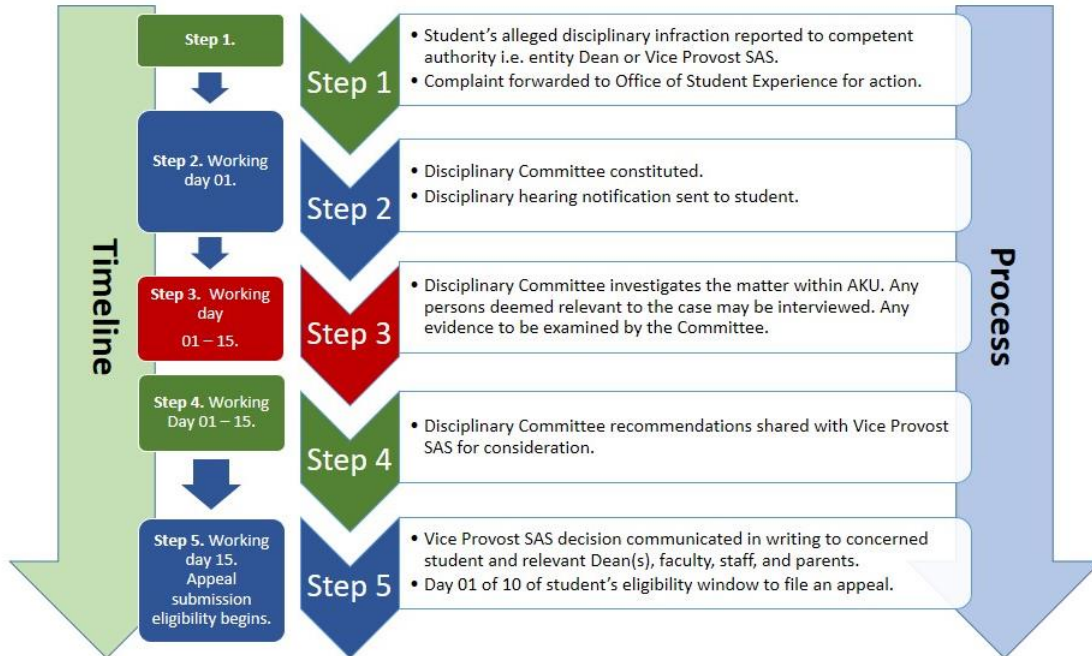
Timeline

Step 1.

Step 1

• Student's alleged disciplinary infraction reported to competent authority i.e. entity Dean or Vice Provost SAS.
• Complaint forwarded to Office of Student Experience for action.

Step 2. Working day 01.

Step 2

• Disciplinary Committee constituted.
• Disciplinary hearing notification sent to student.

Step 3. Working day 01 – 15.

Step 3

• Disciplinary Committee investigates the matter within AKU. Any persons deemed relevant to the case may be interviewed. Any evidence to be examined by the Committee.

Step 4. Working Day 01 – 15.

Step 4

• Disciplinary Committee recommendations shared with Vice Provost SAS for consideration.

Step 5. Working day 15. Appeal submission eligibility begins.

Step 5

• Vice Provost SAS decision communicated in writing to concerned student and relevant Dean(s), faculty, staff, and parents.
• Day 01 of 10 of student's eligibility window to file an appeal.

Process